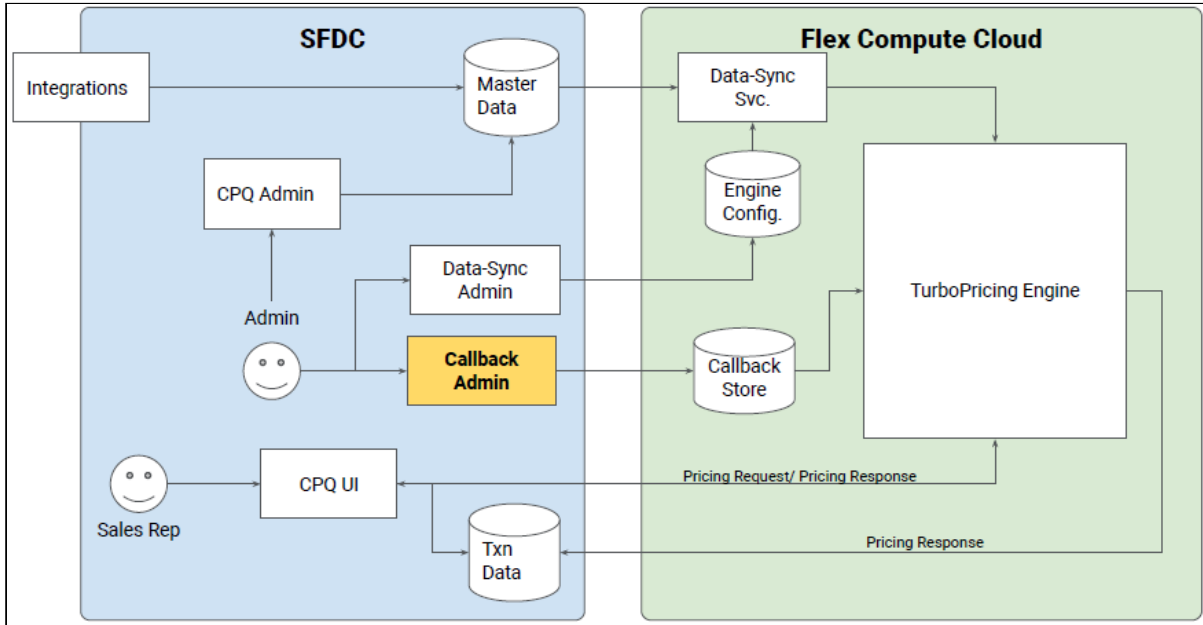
SFDC

Flex Compute Cloud

Integrations

Master Data

Data-Sync Svc.

CPQ Admin

Engine Config.

Data-Sync Admin

Admin

TurboPricing Engine

Callback Admin

Callback Store

CPQ UI

Pricing Request/ Pricing Response

Sales Rep

Txn Data

Pricing Response